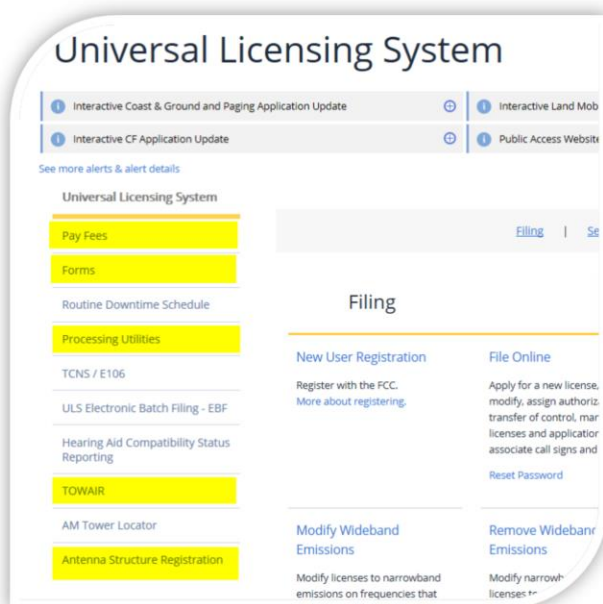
Universal Licensing System

Interactive Coast & Ground and Paging Application Update

Interactive Land Mob

Interactive CF Application Update

Public Access Website

See more alerts & alert details

Universal Licensing System

Pay Fees

Forms

Routine Downtime Schedule

Processing Utilities

TCNS / E106

ULS Electronic Batch Filing - EBF

Hearing Aid Compatibility Status Reporting

TOWAIR

AM Tower Locator

Antenna Structure Registration

Filing | Se

Filing

New User Registration

Register with the FCC.
More about registering.

File Online

Apply for a new license, modify, assign authoriz transfer of control, man licenses and application associate call signs and

Reset Password

Modify Wideband Emissions

Modify licenses to narrowband emissions on frequencies that

Remove Wideband Emissions

Modify narrowb licenses t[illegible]